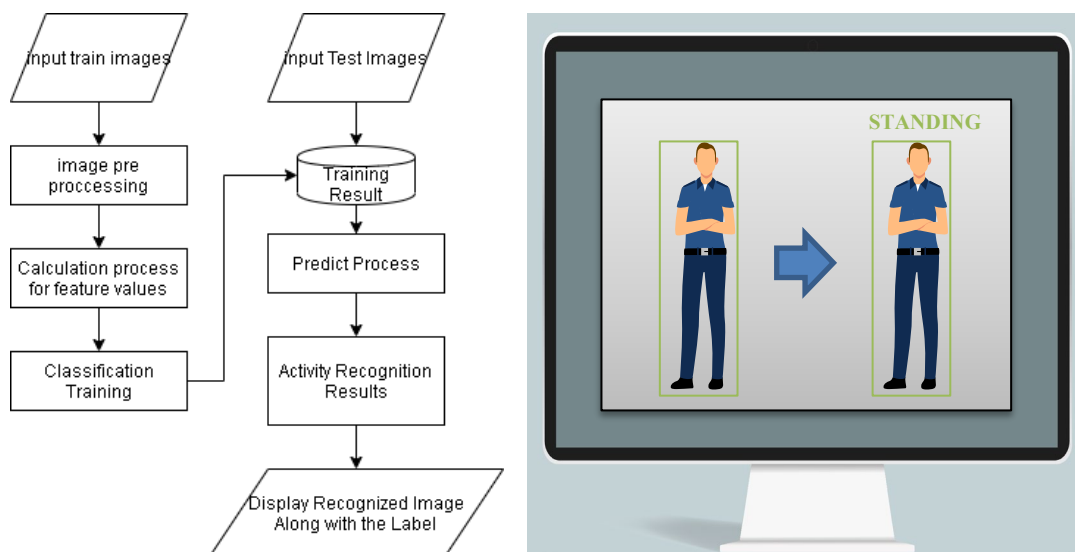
input train images

image pre proccessing

Calculation process for feature values

Classification Training

input Test Images

Training Result

Predict Process

Activity Recognition Results

Display Recognized Image Along with the Label

STANDING